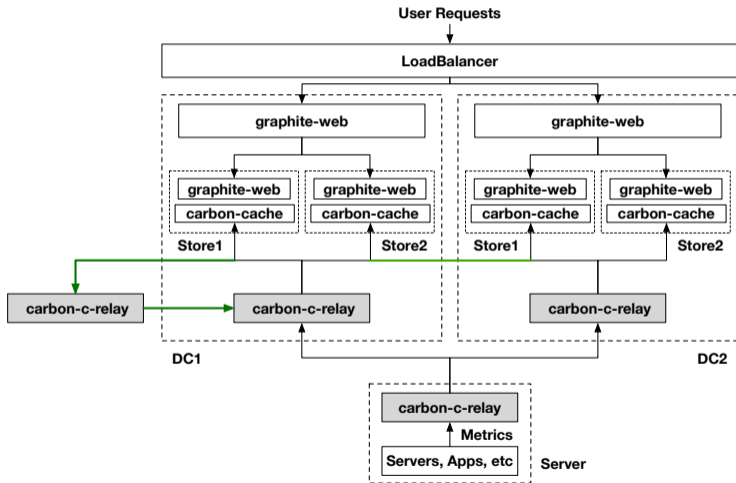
User Requests

LoadBalancer

graphite-web

graphite-web
carbon-cache
Store1

graphite-web
carbon-cache
Store2

carbon-c-relay

DC1

graphite-web

graphite-web
carbon-cache
Store1

graphite-web
carbon-cache
Store2

carbon-c-relay

DC2

carbon-c-relay

carbon-c-relay
Metrics
Servers, Apps, etc
Server